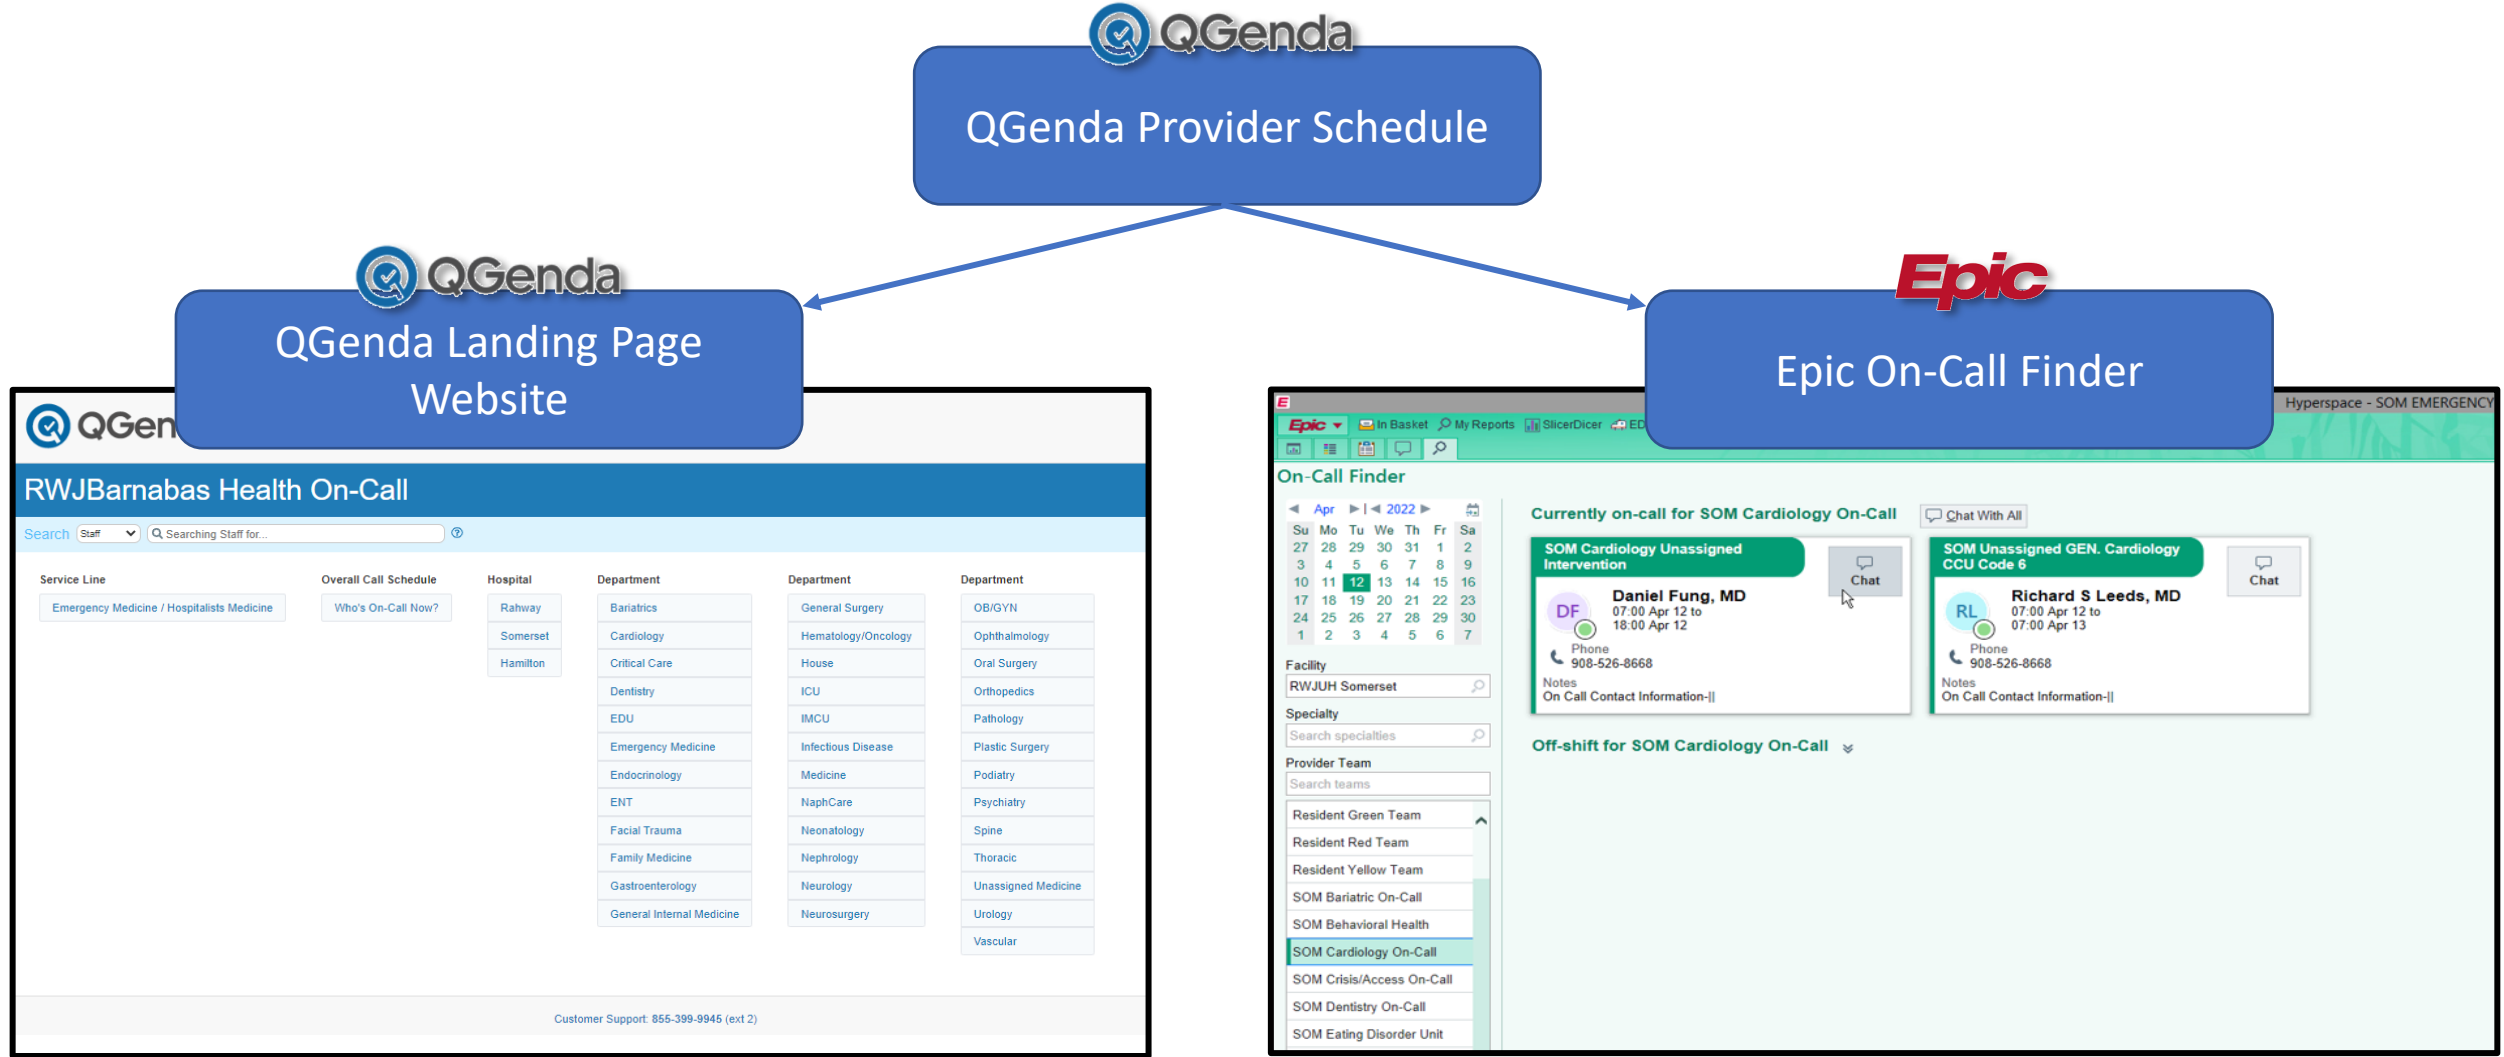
QGenda

QGenda Provider Schedule

QGenda

QGenda Landing Page Website

Epic

Epic On-Call Finder

QGen

RWJBarnabas Health On-Call

Search Staff Searching Staff for...

Service Line
Emergency Medicine / Hospitalists Medicine

Overall Call Schedule
Who's On-Call Now?

Hospital
Rahway
Somerset
Hamilton

Department
Bariatrics
Cardiology
Critical Care
Dentistry
EDU
Emergency Medicine
Endocrinology
ENT
Facial Trauma
Family Medicine
Gastroenterology
General Internal Medicine

Department
General Surgery
Hematology/Oncology
House
ICU
IMCU
Infectious Disease
Medicine
NaphCare
Neonatology
Nephrology
Neurology
Neurosurgery

Department
OB/GYN
Ophthalmology
Oral Surgery
Orthopedics
Pathology
Plastic Surgery
Podiatry
Psychiatry
Spine
Thoracic
Unassigned Medicine
Urology
Vascular

Customer Support: 855-399-9945 (ext 2)

Hyperspace - SOM EMERGENCY

Epic In Basket My Reports SlicerDicer ED

On-Call Finder

Apr 2022

| Su | Mo | Tu | We | Th | Fr | Sa |
|---|---|---|---|---|---|---|
| 27 | 28 | 29 | 30 | 31 | 1 | 2 |
| 3 | 4 | 5 | 6 | 7 | 8 | 9 |
| 10 | 11 | 12 | 13 | 14 | 15 | 16 |
| 17 | 18 | 19 | 20 | 21 | 22 | 23 |
| 24 | 25 | 26 | 27 | 28 | 29 | 30 |
| 1 | 2 | 3 | 4 | 5 | 6 | 7 |

Facility
RWJUH Somerset
Specialty
Search specialties
Provider Team
Search teams
Resident Green Team
Resident Red Team
Resident Yellow Team
SOM Bariatric On-Call
SOM Behavioral Health
SOM Cardiology On-Call
SOM Crisis/Access On-Call
SOM Dentistry On-Call
SOM Eating Disorder Unit

Currently on-call for SOM Cardiology On-Call
Chat With All

SOM Cardiology Unassigned Intervention
Chat
DF
Daniel Fung, MD
07:00 Apr 12 to
18:00 Apr 12
Phone
908-526-8668
Notes
On Call Contact Information-||

SOM Unassigned GEN. Cardiology CCU Code 6
Chat
RL
Richard S Leeds, MD
07:00 Apr 12 to
07:00 Apr 13
Phone
908-526-8668
Notes
On Call Contact Information-||

Off-shift for SOM Cardiology On-Call